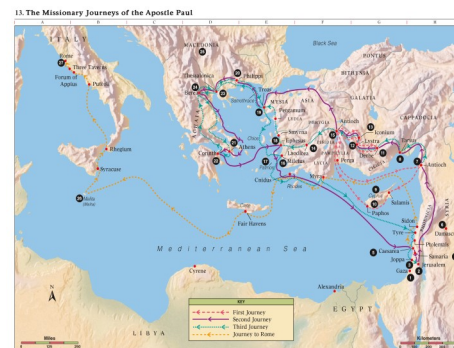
13. The Missionary Journeys of the Apostle Paul

A B C D E F G H

ITALY
Rome
Three Taverns
Forum of Appius
Puteoli
Rhegium
Syracuse
Malta (Melita)
MACEDONIA
Philippi
Thessalonica
Berea
Neapolis
Samothrace
Troas
Assos
MYSIA
Pergamum
ASIA
Smyrna
Ephesus
Miletus
Laodicea
Colossae
Chios
Samos
Rhodes
Cnidus
Patara
Myra
Athens
Corinth
Cenchreae
Crete
Fair Havens
Black Sea
PONTUS
BITHYNIA
GALATIA
CAPPADOCIA
PHRYGIA
Antioch
Iconium
Lystra
Derbe
Perga
Attalia
Tarsus
Antioch
Seleucia
Salamis
Paphos
Cyprus
Sidon
Tyre
Ptolemais
Caesarea
Samaria
Joppa
Jerusalem
Gaza
Damascus
Mediterranean Sea
Cyrene
Alexandria
LIBYA
EGYPT
N

KEY
First Journey
Second Journey
Third Journey
Journey to Rome

Miles
0 120 240
Kilometers
0 200 400